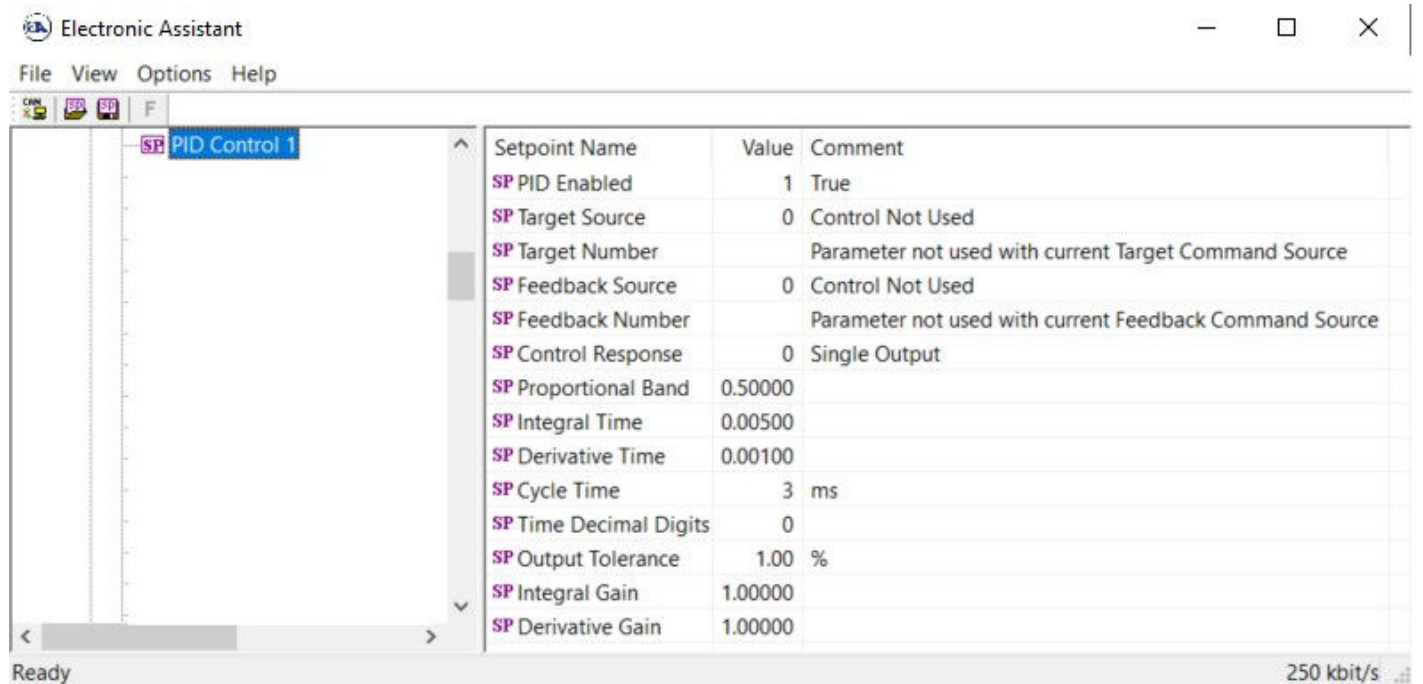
Electronic Assistant

File View Options Help

F

SP PID Control 1

| Setpoint Name | Value | Comment |
|---|---|---|
| SP PID Enabled | 1 | True |
| SP Target Source | 0 | Control Not Used |
| SP Target Number | | Parameter not used with current Target Command Source |
| SP Feedback Source | 0 | Control Not Used |
| SP Feedback Number | | Parameter not used with current Feedback Command Source |
| SP Control Response | 0 | Single Output |
| SP Proportional Band | 0.50000 | |
| SP Integral Time | 0.00500 | |
| SP Derivative Time | 0.00100 | |
| SP Cycle Time | 3 | ms |
| SP Time Decimal Digits | 0 | |
| SP Output Tolerance | 1.00 | % |
| SP Integral Gain | 1.00000 | |
| SP Derivative Gain | 1.00000 | |

Ready

250 kbit/s